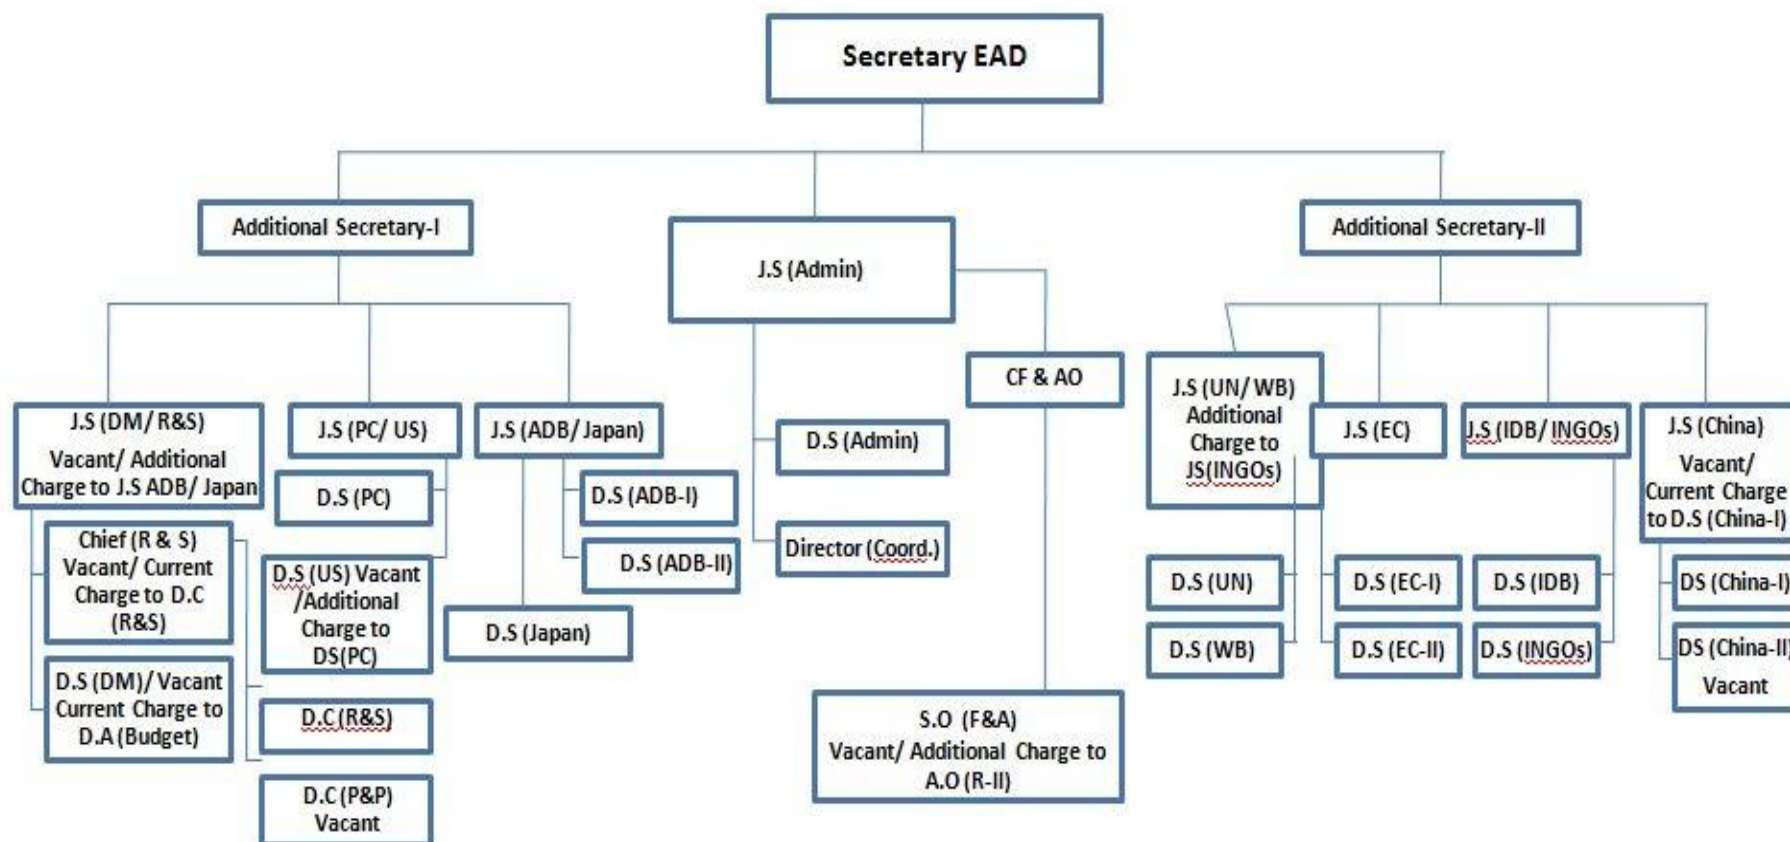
Secretary EAD

Additional Secretary-I

J.S (Admin)

Additional Secretary-II

J.S (DM/ R&S) Vacant/ Additional Charge to J.S ADB/ Japan

J.S (PC/ US)

J.S (ADB/ Japan)

CF & AO

J.S (UN/ WB) Additional Charge to JS(INGOs)

J.S (EC)

J.S (IDB/ INGOs)

J.S (China) Vacant/ Current Charge to D.S (China-I)

D.S (PC)

D.S (ADB-I)

D.S (Admin)

Chief (R & S) Vacant/ Current Charge to D.C (R&S)

D.S (US) Vacant /Additional Charge to DS(PC)

D.S (ADB-II)

Director (Coord.)

D.S (UN)

D.S (EC-I)

D.S (IDB)

DS (China-I)

D.S (Japan)

D.S (WB)

D.S (EC-II)

D.S (INGOs)

DS (China-II) Vacant

D.S (DM)/ Vacant Current Charge to D.A (Budget)

D.C (R&S)

S.O (F&A) Vacant/ Additional Charge to A.O (R-II)

D.C (P&P) Vacant